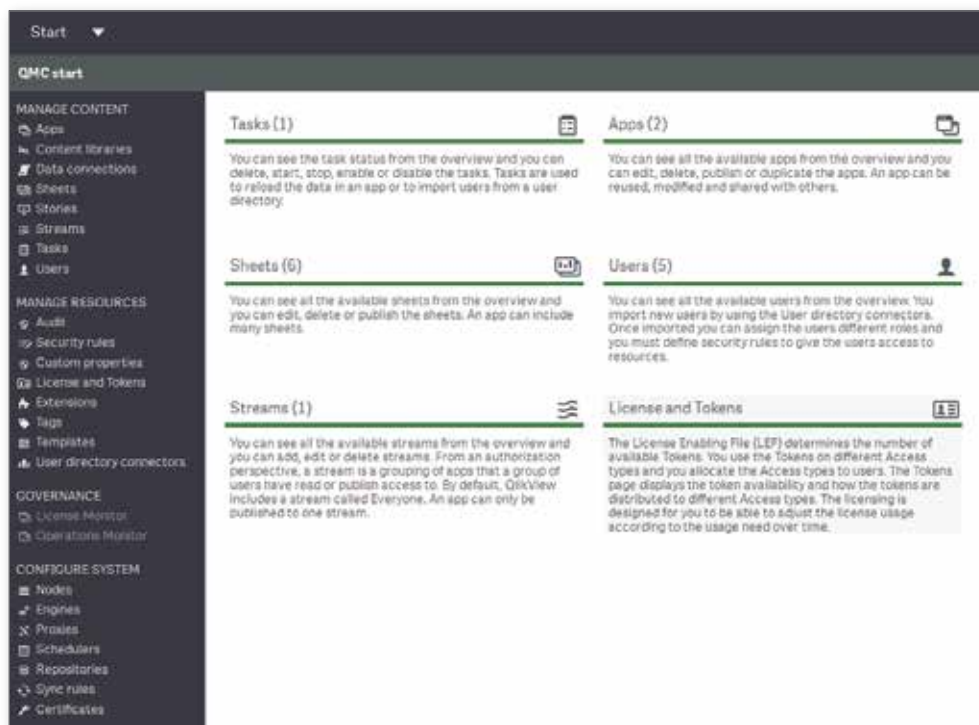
Start

QMC start

MANAGE CONTENT
Apps
Content libraries
Data connections
Sheets
Stories
Streams
Tasks
Users

MANAGE RESOURCES
Audit
Security rules
Custom properties
License and Tokens
Extensions
Tags
Templates
User directory connectors

GOVERNANCE
License Monitor
Operations Monitor

CONFIGURE SYSTEM
Nodes
Engines
Proxies
Schedulers
Repositories
Sync rules
Certificates

Tasks (1)

You can see the task status from the overview and you can delete, start, stop, enable or disable the tasks. Tasks are used to reload the data in an app or to import users from a user directory.

Apps (2)

You can see all the available apps from the overview and you can edit, delete, publish or duplicate the apps. An app can be reused, modified and shared with others.

Sheets (6)

You can see all the available sheets from the overview and you can edit, delete or publish the sheets. An app can include many sheets.

Users (5)

You can see all the available users from the overview. You import new users by using the User directory connectors. Once imported you can assign the users different roles and you must define security rules to give the users access to resources.

Streams (1)

You can see all the available streams from the overview and you can add, edit or delete streams. From an authorization perspective, a stream is a grouping of apps that a group of users have read or publish access to. By default, QlikView includes a stream called Everyone. An app can only be published to one stream.

License and Tokens

The License Enabling File (LEF) determines the number of available Tokens. You use the Tokens on different Access types and you allocate the Access types to users. The Tokens page displays the token availability and how the tokens are distributed to different Access types. The licensing is designed for you to be able to adjust the license usage according to the usage need over time.